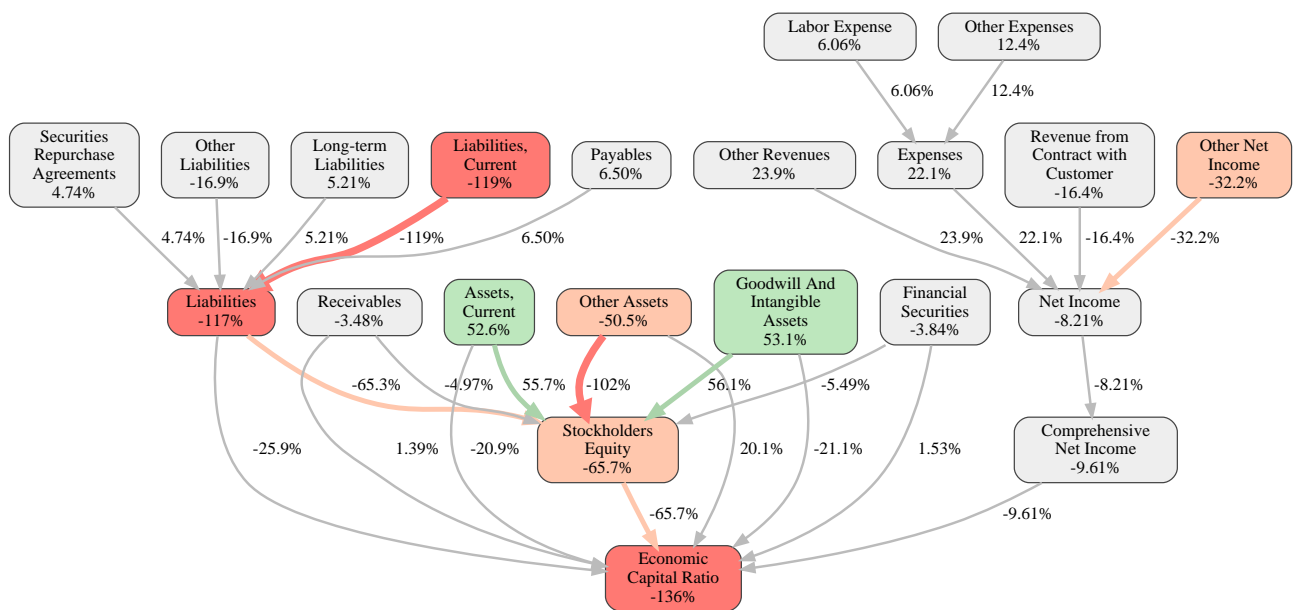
Labor Expense
6.06%

Other Expenses
12.4%

6.06%

12.4%

Securities Repurchase Agreements
4.74%

Other Liabilities
-16.9%

Long-term Liabilities
5.21%

Liabilities, Current
-119%

Payables
6.50%

Other Revenues
23.9%

Expenses
22.1%

Revenue from Contract with Customer
-16.4%

Other Net Income
-32.2%

4.74%

-16.9%

5.21%

-119%

6.50%

23.9%

22.1%

-16.4%

-32.2%

Liabilities
-117%

Receivables
-3.48%

Assets, Current
52.6%

Other Assets
-50.5%

Goodwill And Intangible Assets
53.1%

Financial Securities
-3.84%

Net Income
-8.21%

-65.3%

-4.97%

55.7%

-102%

56.1%

-5.49%

-8.21%

Stockholders Equity
-65.7%

Comprehensive Net Income
-9.61%

-25.9%

1.39%

-20.9%

20.1%

-21.1%

1.53%

-65.7%

-9.61%

Economic Capital Ratio
-136%